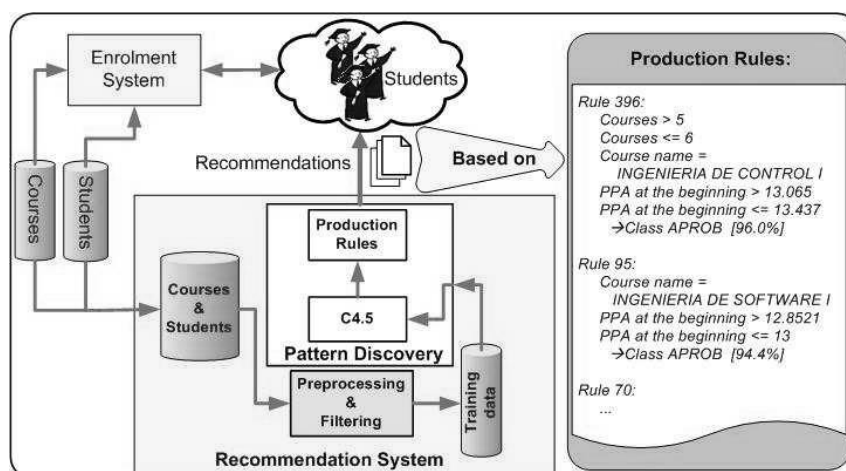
Enrolment System

Students

Production Rules:

Rule 396:
Courses > 5
Courses <= 6
Course name = INGENIERIA DE CONTROL I
PPA at the beginning > 13.065
PPA at the beginning <= 13.437
→Class APROB [96.0%]

Rule 95:
Course name = INGENIERIA DE SOFTWARE I
PPA at the beginning > 12.8521
PPA at the beginning <= 13
→Class APROB [94.4%]

Rule 70:
...

Recommendations

Based on

Courses

Students

Courses & Students

Production Rules

C4.5

Pattern Discovery

Preprocessing & Filtering

Training data

Recommendation System